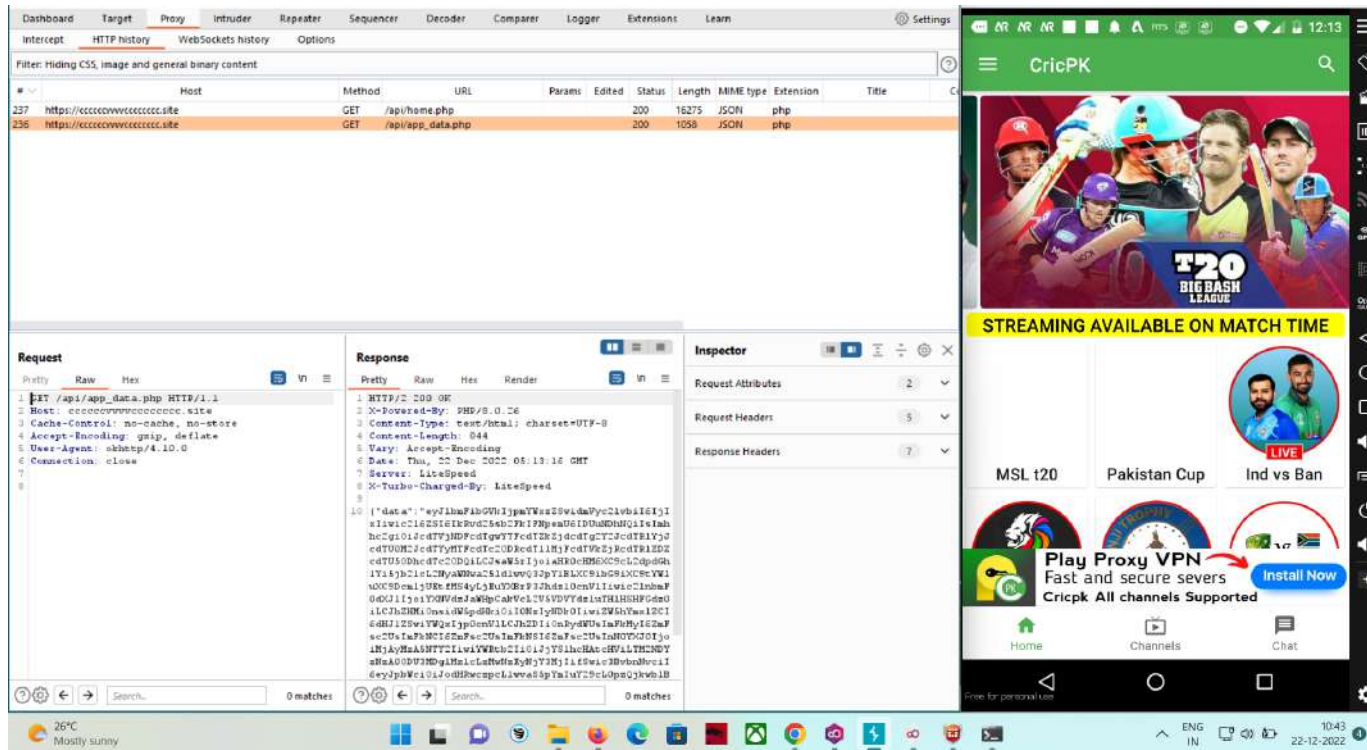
Dashboard Target Proxy Intruder Repeater Sequencer Decoder Comparer Logger Extensions Learn Settings
Intercept HTTP history WebSockets history Options
Filter: Hiding CSS, image and general binary content

| # | Host | Method | URL | Params | Edited | Status | Length | MIME type | Extension | Title |
|---|---|---|---|---|---|---|---|---|---|---|
| 237 | https://cccccvvvvcccccccc.site | GET | /api/home.php | | | 200 | 16275 | JSON | php | |
| 236 | https://cccccvvvvcccccccc.site | GET | /api/app_data.php | | | 200 | 1058 | JSON | php | |

Request
Pretty Raw Hex
1 GET /api/app_data.php HTTP/1.1
2 Host: cccccvvvvcccccccc.site
3 Cache-Control: no-cache, no-store
4 Accept-Encoding: gzip, deflate
5 User-Agent: okhttp/4.10.0
6 Connection: close
7
8

Response
Pretty Raw Hex Render
1 HTTP/2 200 OK
2 X-Powered-By: PHP/8.0.26
3 Content-Type: text/html; charset=UTF-8
4 Content-Length: 844
5 Vary: Accept-Encoding
6 Date: Thu, 22 Dec 2022 05:13:16 GMT
7 Server: LiteSpeed
8 X-Turbo-Charged-By: LiteSpeed
9
10 {"data":"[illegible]

Inspector
Request Attributes 2
Request Headers 5
Response Headers 7

Search... 0 matches
Search... 0 matches

12:13
CricPK
T20 BIG BASH LEAGUE
STREAMING AVAILABLE ON MATCH TIME
LIVE
MSL t20 Pakistan Cup Ind vs Ban
Play Proxy VPN
Fast and secure severs
Cricpk All channels Supported
Install Now
Home Channels Chat
Free for personal use

26°C
Mostly sunny
ENG IN
10:43
22-12-2022